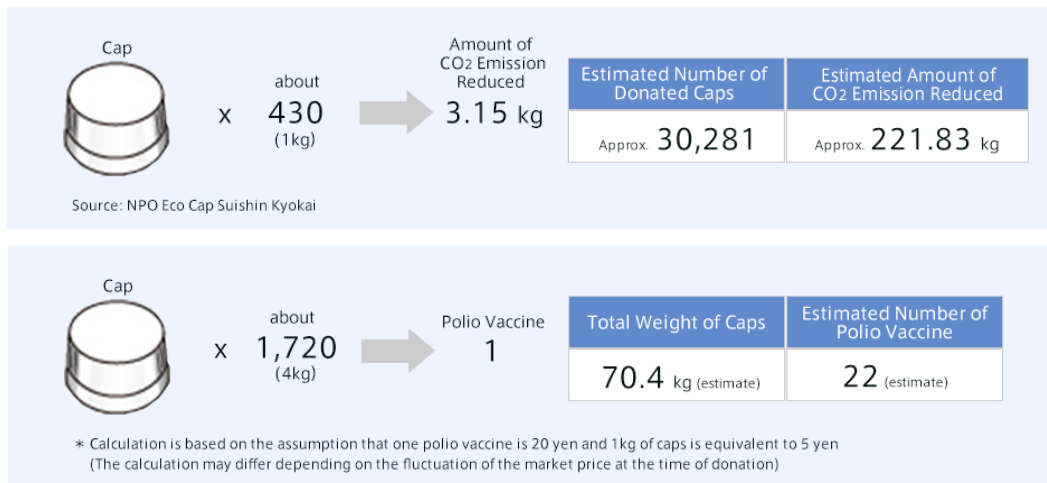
Cap

x about 430 (1kg)

Amount of $CO_2$ Emission Reduced
3.15 kg

| Estimated Number of Donated Caps | Estimated Amount of $CO_2$ Emission Reduced |
|---|---|
| Approx. 30,281 | Approx. 221.83 kg |

Source: NPO Eco Cap Suishin Kyokai

Cap

x about 1,720 (4kg)

Polio Vaccine
1

| Total Weight of Caps | Estimated Number of Polio Vaccine |
|---|---|
| 70.4 kg (estimate) | 22 (estimate) |

＊ Calculation is based on the assumption that one polio vaccine is 20 yen and 1kg of caps is equivalent to 5 yen
(The calculation may differ depending on the fluctuation of the market price at the time of donation)